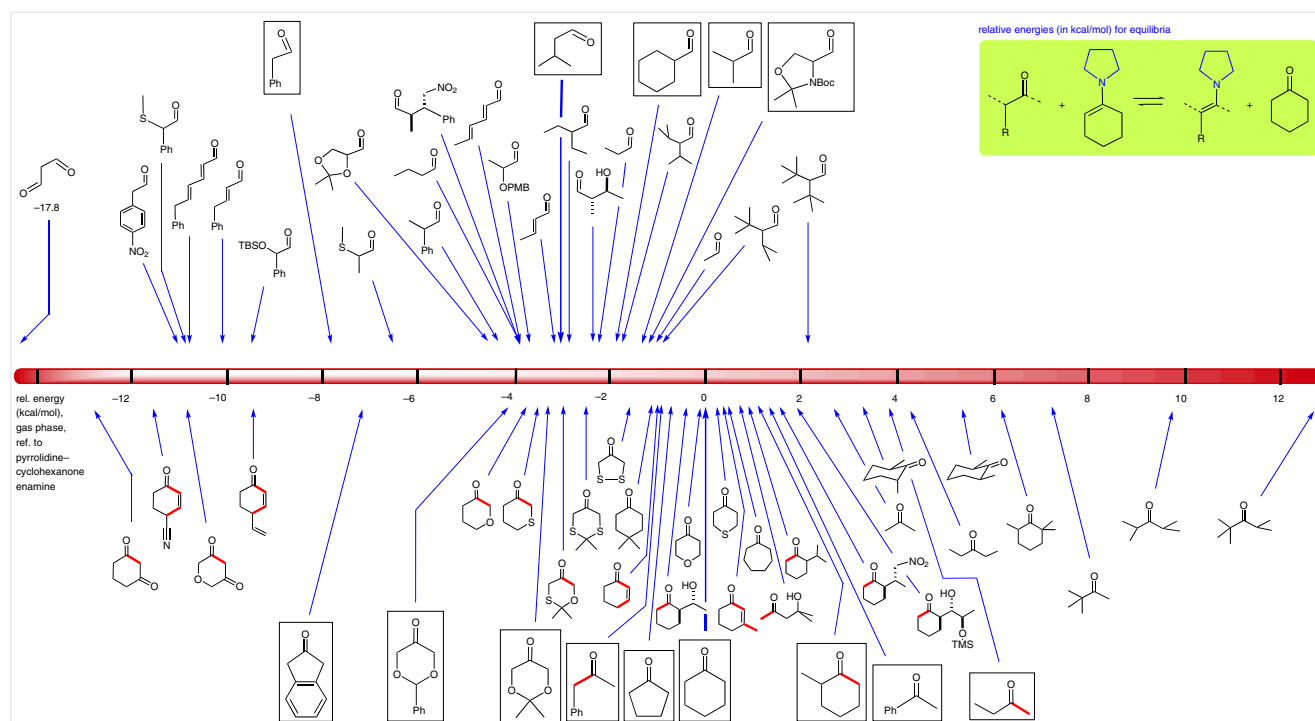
relative energies (in kcal/mol) for equilibria

R + N ⇌ N R +

−17.8

$NO_2$ Ph Ph Ph TBSO Ph S Ph S Ph $NO_2$ Ph OPMB HO NBoc

rel. energy (kcal/mol), gas phase, ref. to pyrrolidine–cyclohexanone enamine

−12 −10 −8 −6 −4 −2 0 2 4 6 8 10 12

N S S S S S S HO HO $NO_2$ HO O TMS Ph Ph Ph